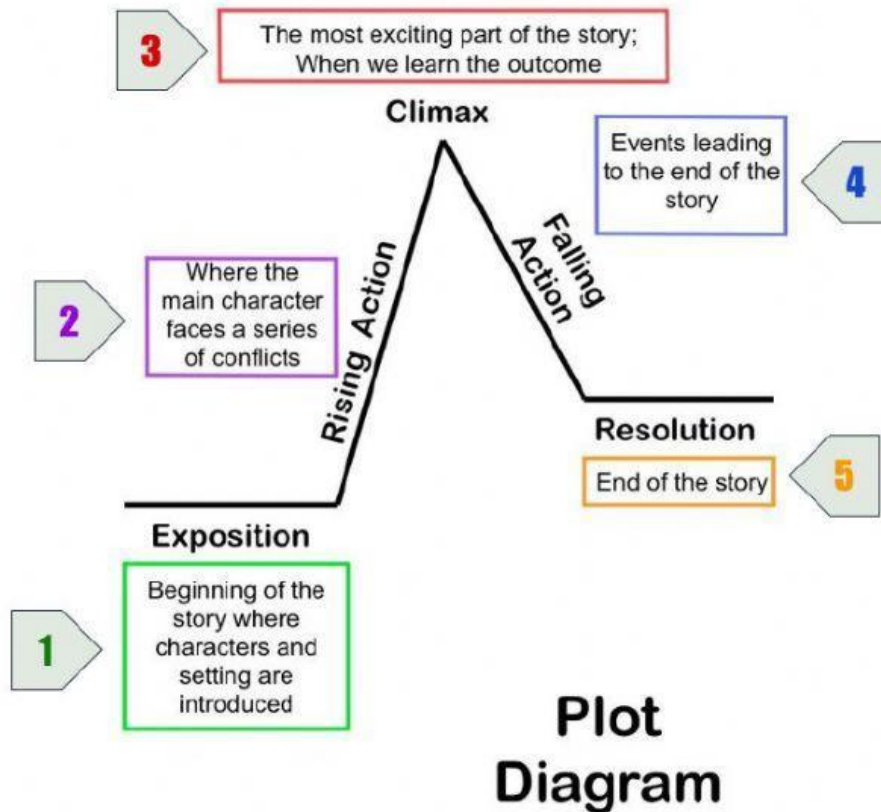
3
The most exciting part of the story; When we learn the outcome

Climax

Events leading to the end of the story

4

2

Where the main character faces a series of conflicts

Rising Action

Falling Action

Resolution

End of the story

5

Exposition

1

Beginning of the story where characters and setting are introduced

Plot Diagram